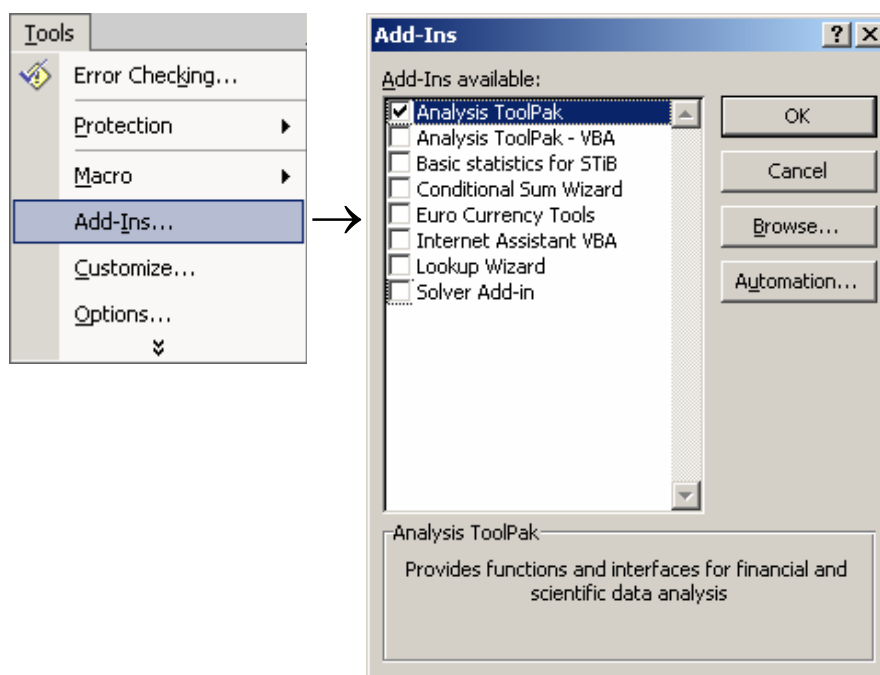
Tools

Error Checking...

Protection

Macro

Add-Ins...

Customize...

Options...

Add-Ins

?

Add-Ins available:

Analysis ToolPak
Analysis ToolPak - VBA
Basic statistics for STiB
Conditional Sum Wizard
Euro Currency Tools
Internet Assistant VBA
Lookup Wizard
Solver Add-in

OK

Cancel

Browse...

Automation...

Analysis ToolPak

Provides functions and interfaces for financial and scientific data analysis